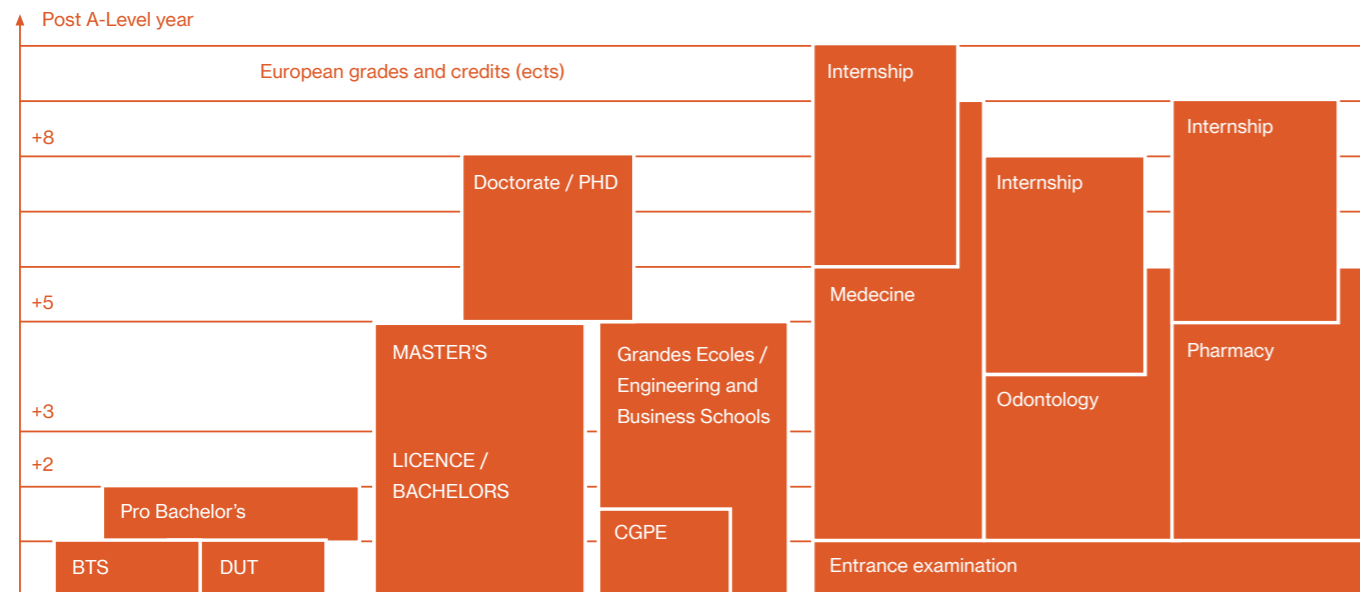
Post A-Level year

European grades and credits (ects)

+8

+5

+3

+2

Doctorate / PHD

MASTER'S

LICENCE / BACHELORS

Grandes Ecoles / Engineering and Business Schools

CGPE

Pro Bachelor's

BTS

DUT

Internship

Medecine

Internship

Odontology

Internship

Pharmacy

Entrance examination